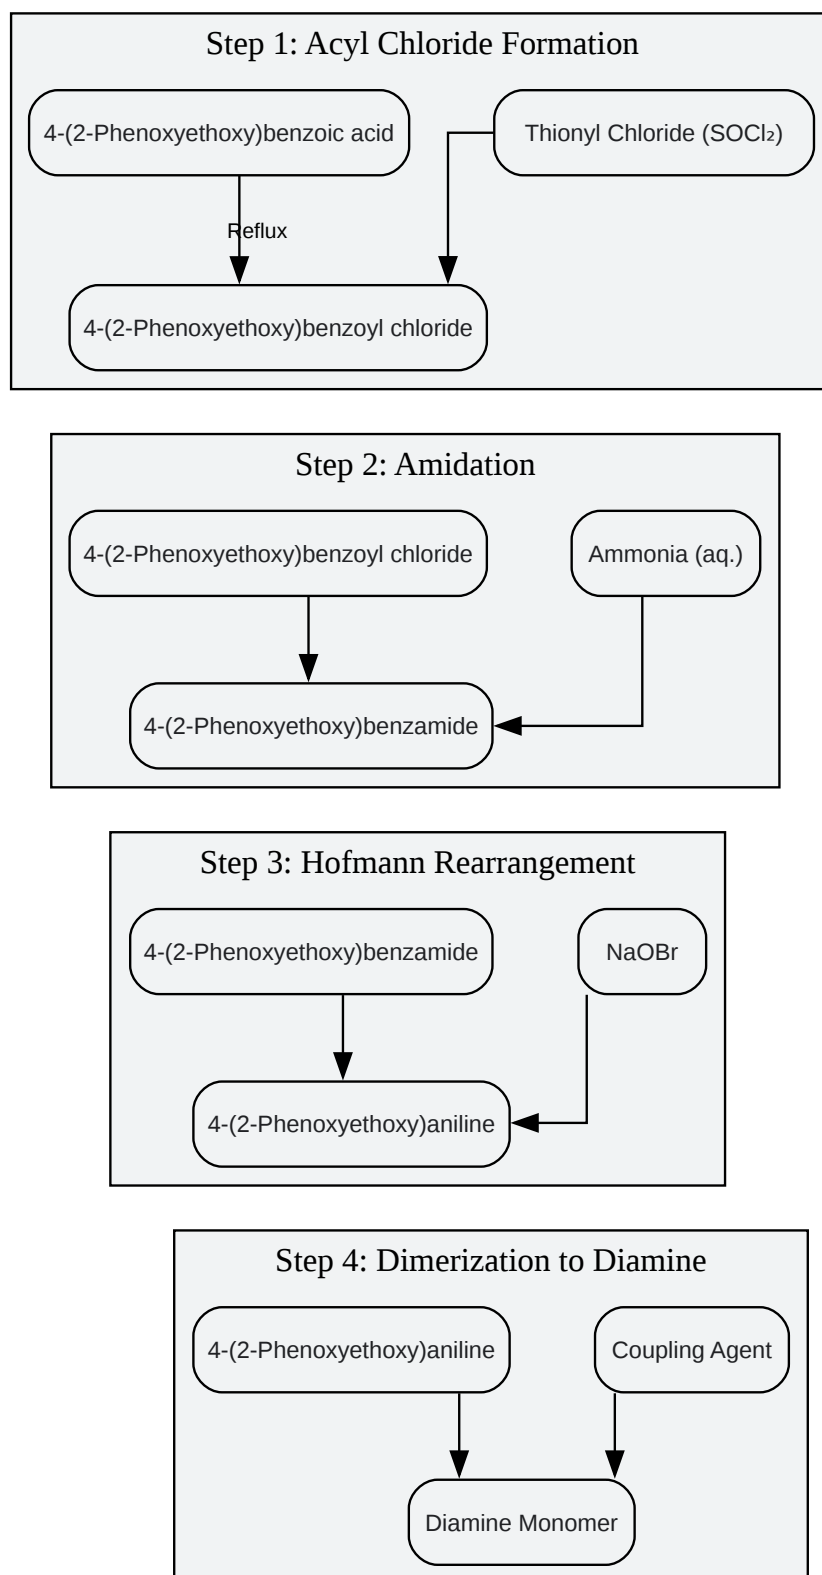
Step 1: Acyl Chloride Formation

4-(2-Phenoxyethoxy)benzoic acid

Thionyl Chloride ($SOCl_2$)

Reflux

4-(2-Phenoxyethoxy)benzoyl chloride

Step 2: Amidation

4-(2-Phenoxyethoxy)benzoyl chloride

Ammonia (aq.)

4-(2-Phenoxyethoxy)benzamide

Step 3: Hofmann Rearrangement

4-(2-Phenoxyethoxy)benzamide

NaOBr

4-(2-Phenoxyethoxy)aniline

Step 4: Dimerization to Diamine

4-(2-Phenoxyethoxy)aniline

Coupling Agent

Diamine Monomer